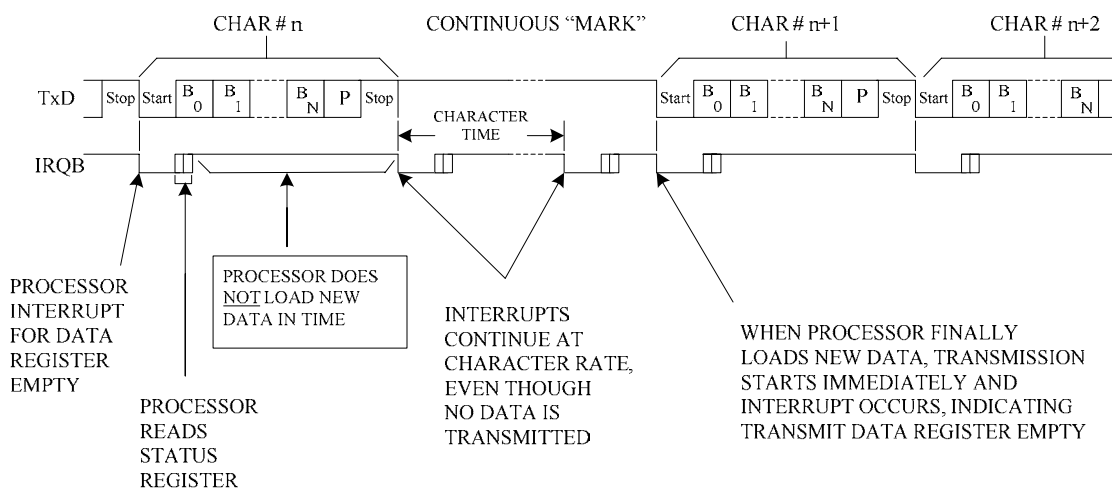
CHAR # n

CONTINUOUS "MARK"

CHAR # n+1

CHAR # n+2

TxD

Stop Start $B_0$ $B_1$ $B_N$ P Stop

Start $B_0$ $B_1$ $B_N$ P Stop Start $B_0$ $B_1$ $B_N$

CHARACTER TIME

IRQB

PROCESSOR INTERRUPT FOR DATA REGISTER EMPTY

PROCESSOR READS STATUS REGISTER

PROCESSOR DOES NOT LOAD NEW DATA IN TIME

INTERRUPTS CONTINUE AT CHARACTER RATE, EVEN THOUGH NO DATA IS TRANSMITTED

WHEN PROCESSOR FINALLY LOADS NEW DATA, TRANSMISSION STARTS IMMEDIATELY AND INTERRUPT OCCURS, INDICATING TRANSMIT DATA REGISTER EMPTY